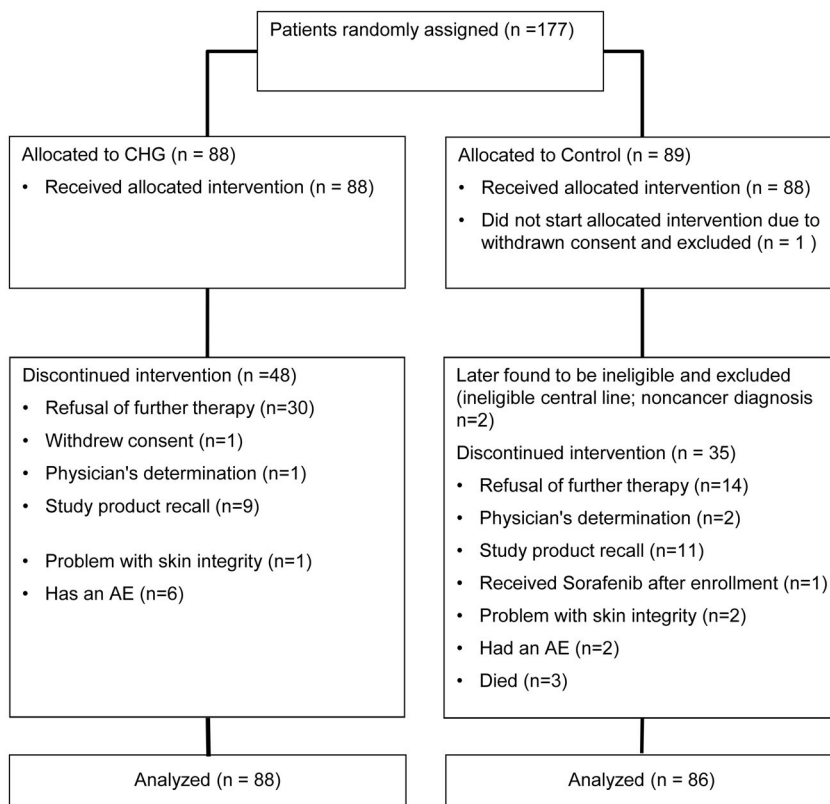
Patients randomly assigned (n =177)

Allocated to CHG (n = 88)
• Received allocated intervention (n = 88)

Allocated to Control (n = 89)
• Received allocated intervention (n = 88)
• Did not start allocated intervention due to withdrawn consent and excluded (n = 1 )

Discontinued intervention (n =48)
• Refusal of further therapy (n=30)
• Withdrew consent (n=1)
• Physician's determination (n=1)
• Study product recall (n=9)
• Problem with skin integrity (n=1)
• Has an AE (n=6)

Later found to be ineligible and excluded (ineligible central line; noncancer diagnosis n=2)

Discontinued intervention (n = 35)
• Refusal of further therapy (n=14)
• Physician's determination (n=2)
• Study product recall (n=11)
• Received Sorafenib after enrollment (n=1)
• Problem with skin integrity (n=2)
• Had an AE (n=2)
• Died (n=3)

Analyzed (n = 88)

Analyzed (n = 86)